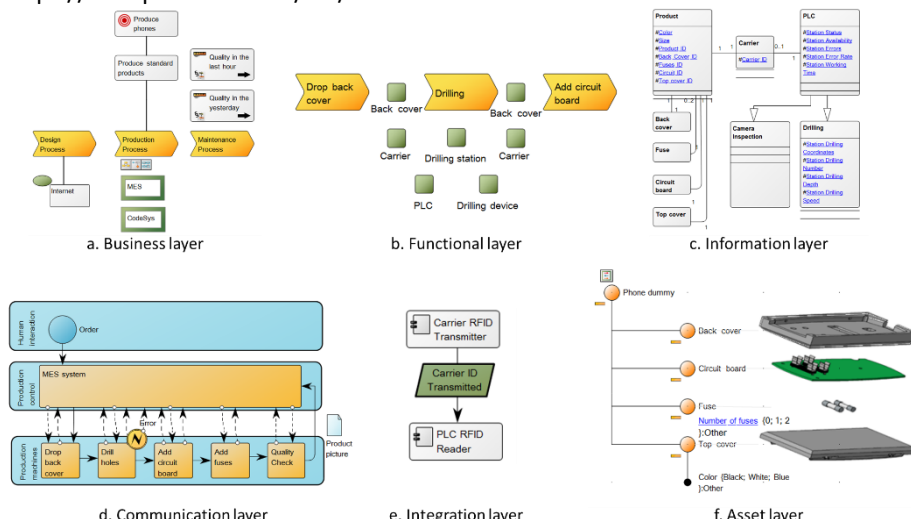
Produce phones

Produce standard products

Quality in the last hour

Quality in the yesterday

Design Process

Production Process

Maintenance Process

Internet

MES

CodeSys

a. Business layer

Drop back cover

Drilling

Add circuit board

Back cover

Back cover

Carrier

Drilling station

Carrier

PLC

Drilling device

b. Functional layer

Product

#Color
#Size
#Product ID
#Back Cover ID
#Fuses ID
#Circuit ID
#Top cover ID

Carrier

#Carrier ID

PLC

#Station Status
#Station Availability
#Station Errors
#Station Error Rate
#Station Working Time

1 1

0..1

1 0..2

Back cover

Fuse

Circuit board

Top cover

Camera Inspection

Drilling

#Station Drilling Coordinates
#Station Drilling Number
#Station Drilling Depth
#Station Drilling Speed

c. Information layer

Human interaction

Order

Production control

MES system

Production machines

Error

Drop back cover

Drill holes

Add circuit board

Add fuses

Quality Check

Product picture

d. Communication layer

Carrier RFID Transmitter

Carrier ID Transmitted

PLC RFID Reader

e. Integration layer

Phone dummy

Back cover

Circuit board

Fuse

Number of fuses {0; 1; 2 ]:Other

Top cover

Color {Black; White; Blue ]:Other

f. Asset layer